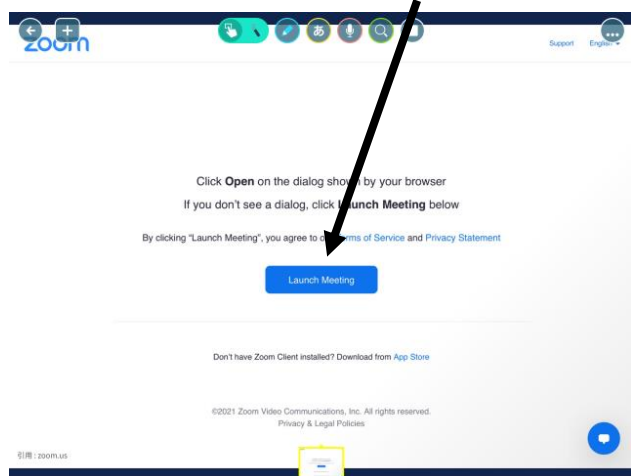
zoom

Support English

Click **Open** on the dialog show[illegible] by your browser

If you don't see a dialog, click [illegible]unch Meeting below

By clicking "Launch Meeting", you agree to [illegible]rms of Service and Privacy Statement

Launch Meeting

Don't have Zoom Client installed? Download from App Store

©2021 Zoom Video Communications, Inc. All rights reserved.
Privacy & Legal Policies

引用：zoom.us